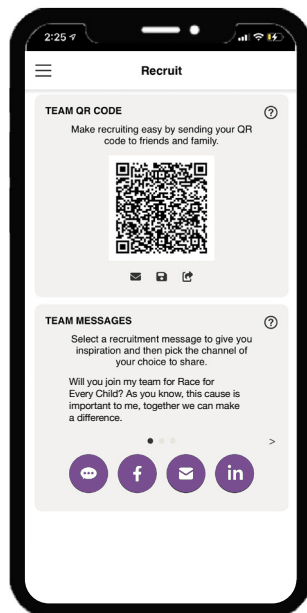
2:25

Recruit

TEAM QR CODE

Make recruiting easy by sending your QR code to friends and family.

TEAM MESSAGES

Select a recruitment message to give you inspiration and then pick the channel of your choice to share.

Will you join my team for Race for Every Child? As you know, this cause is important to me, together we can make a difference.

>

f

in